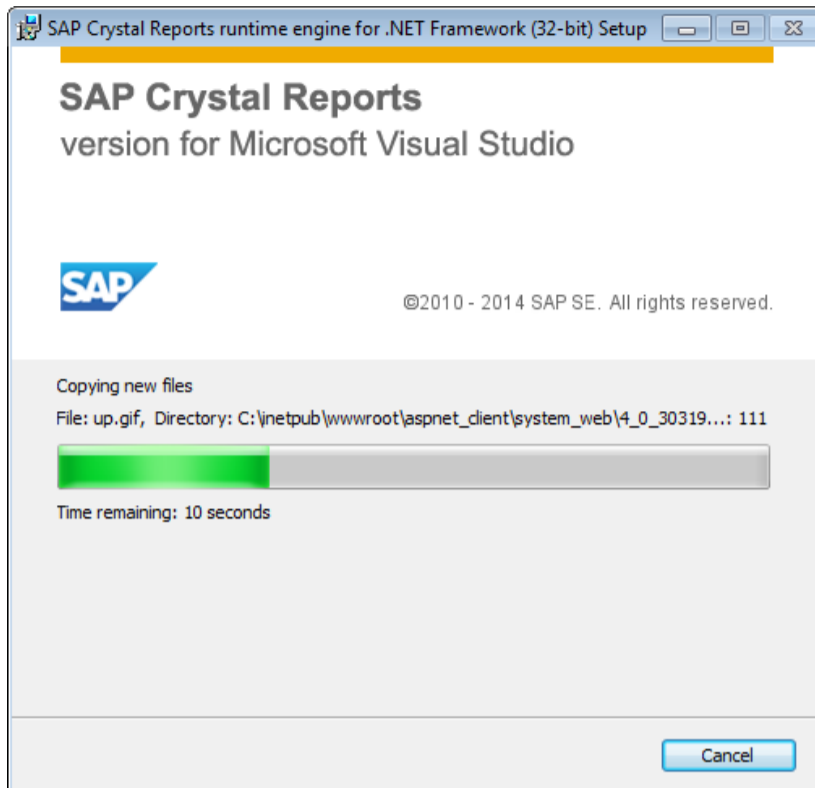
SAP Crystal Reports runtime engine for .NET Framework (32-bit) Setup

SAP Crystal Reports
version for Microsoft Visual Studio

SAP

©2010 - 2014 SAP SE. All rights reserved.

Copying new files

File: up.gif, Directory: C:\inetpub\wwwroot\aspnet_client\system_web\4_0_30319...: 111

Time remaining: 10 seconds

Cancel